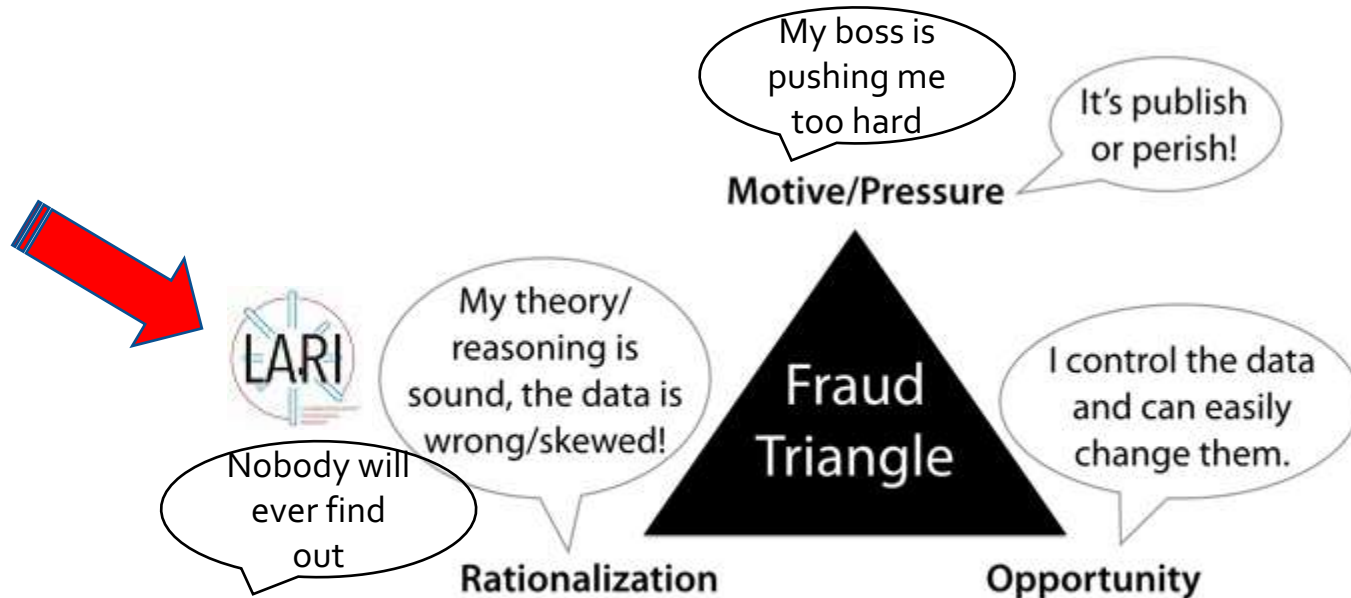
My boss is pushing me too hard

It's publish or perish!

Motive/Pressure

LARI

My theory/ reasoning is sound, the data is wrong/skewed!

Fraud Triangle

I control the data and can easily change them.

Nobody will ever find out

Rationalization

Opportunity